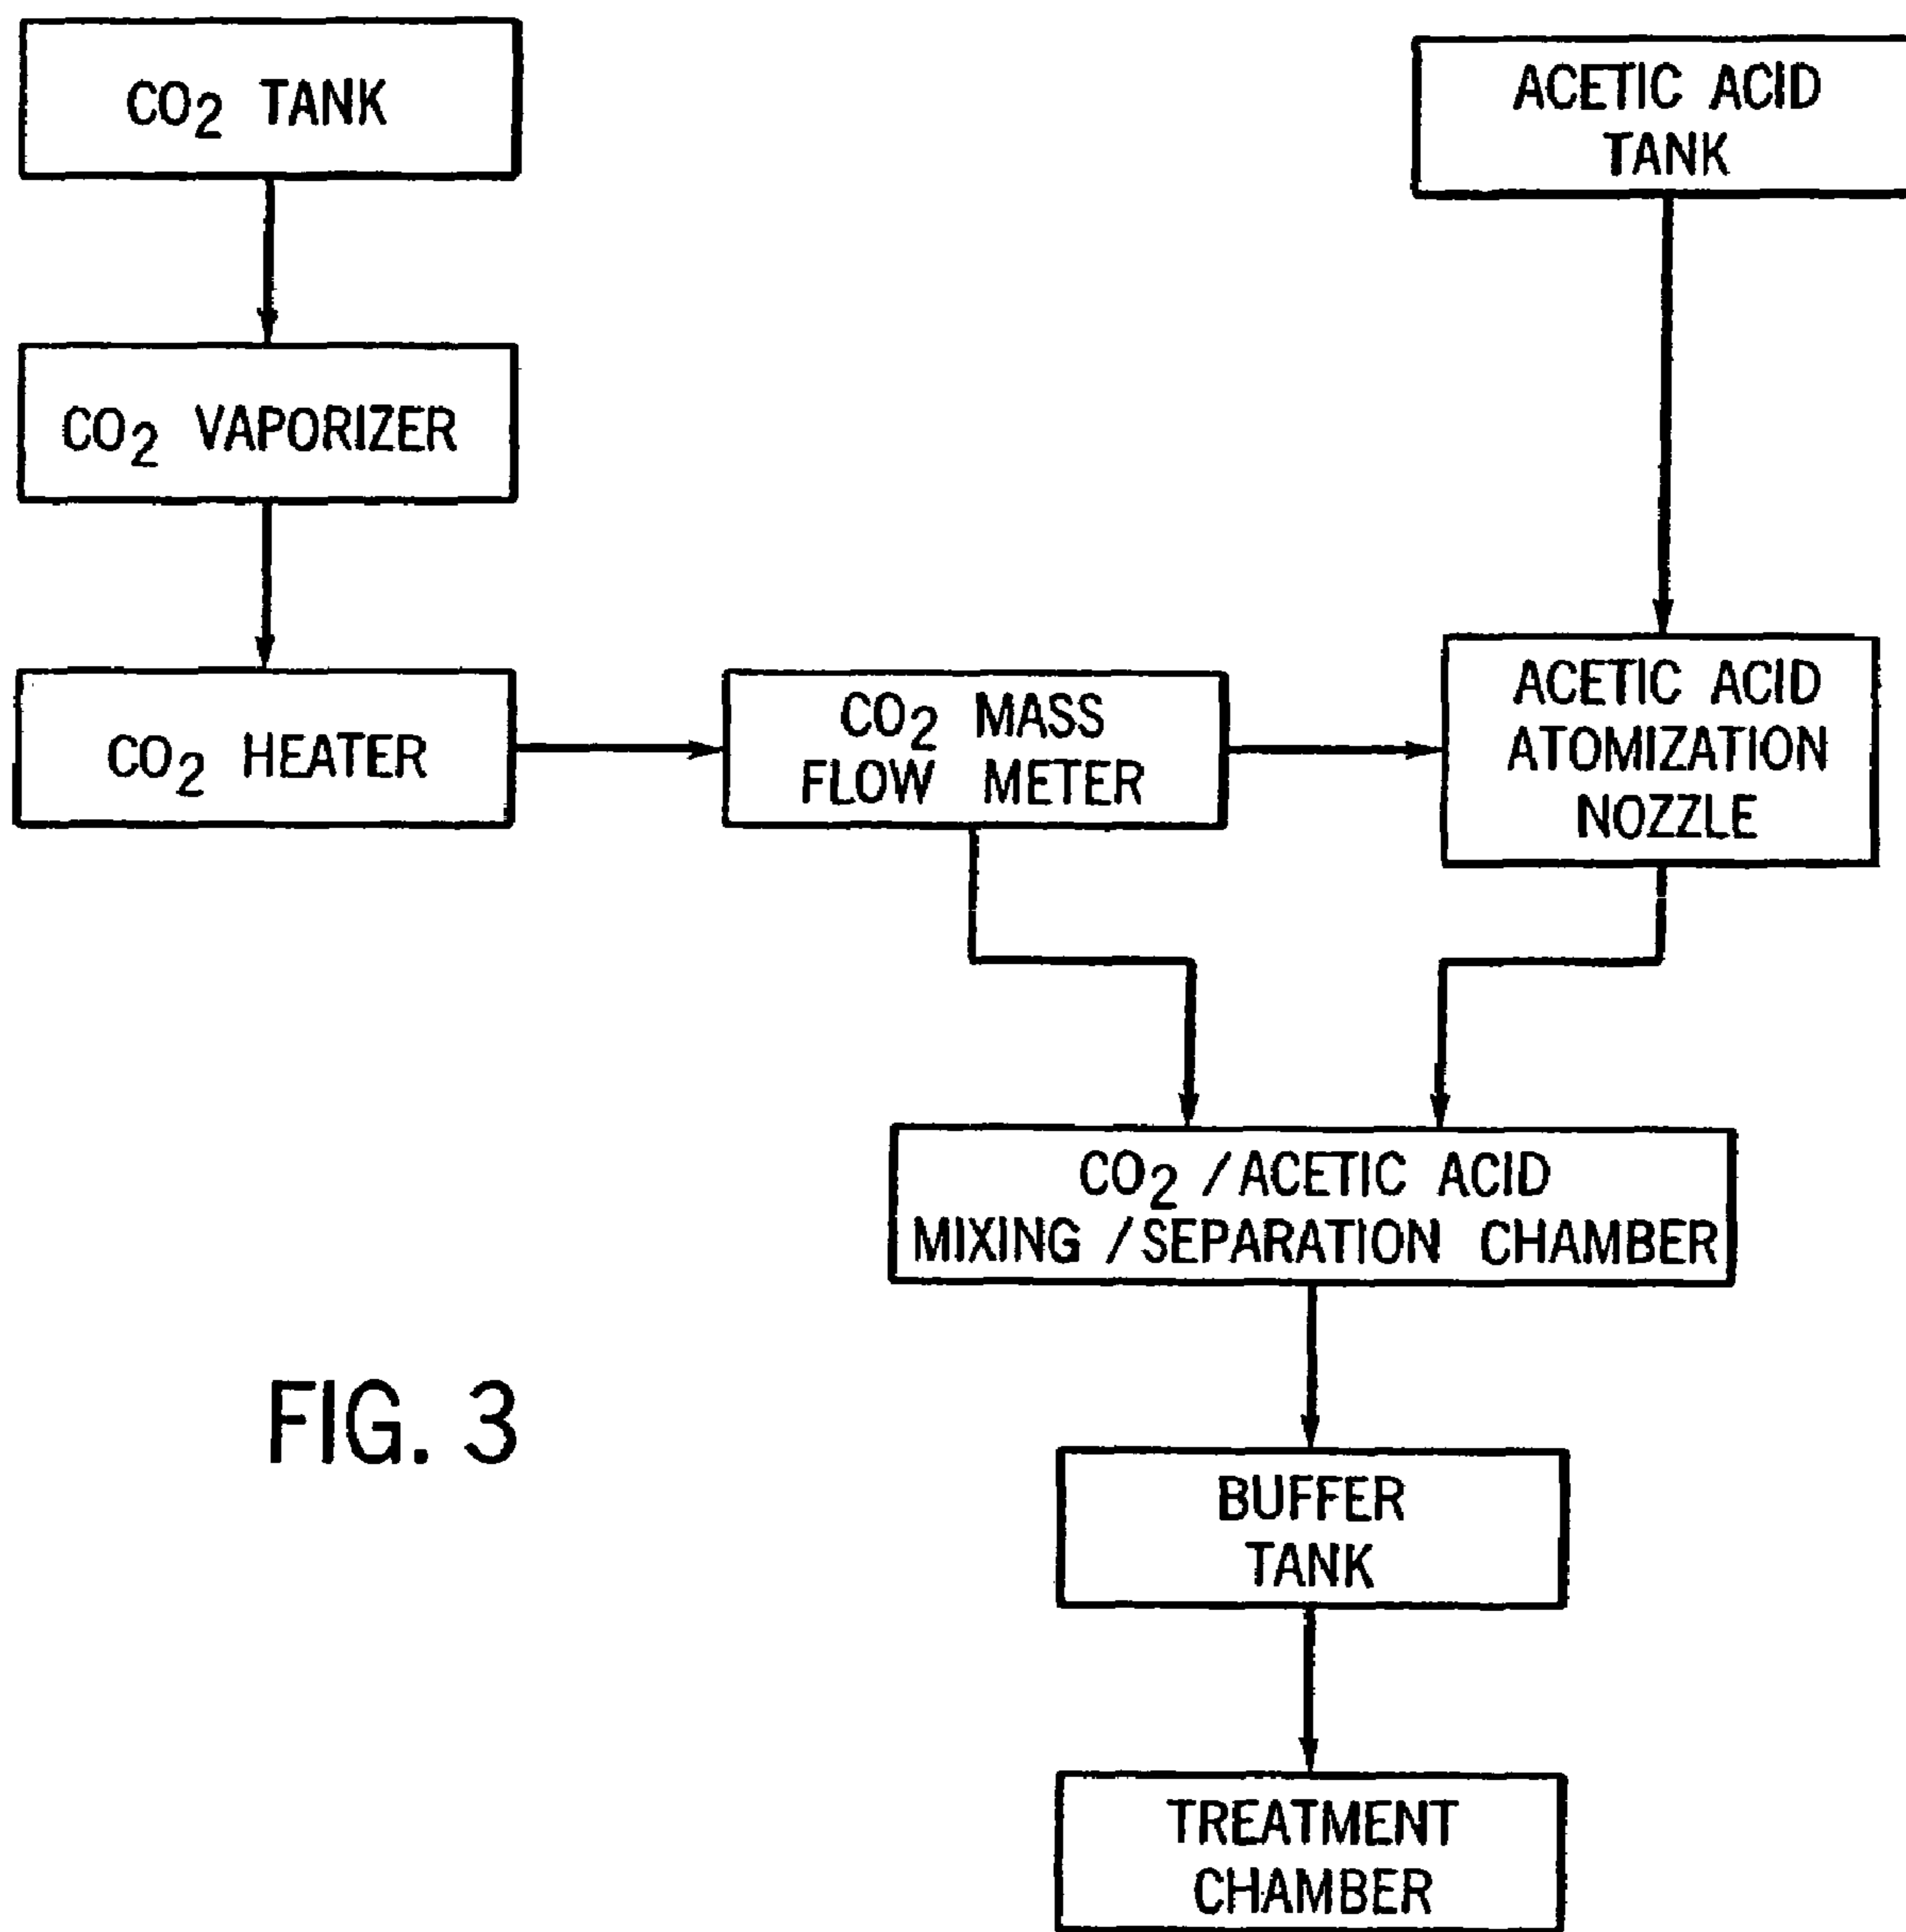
$CO_2$ TANK

ACETIC ACID TANK

$CO_2$ VAPORIZER

$CO_2$ HEATER

$CO_2$ MASS FLOW METER

ACETIC ACID ATOMIZATION NOZZLE

$CO_2$ /ACETIC ACID MIXING /SEPARATION CHAMBER

FIG. 3

BUFFER TANK

TREATMENT CHAMBER